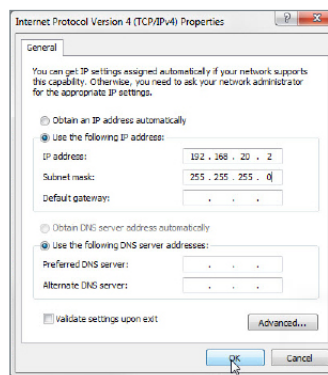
Internet Protocol Version 4 (TCP/IPv4) Properties

?

General

You can get IP settings assigned automatically if your network supports this capability. Otherwise, you need to ask your network administrator for the appropriate IP settings.

Obtain an IP address automatically

Use the following IP address:

IP address: 192 . 168 . 20 . 2

Subnet mask: 255 . 255 . 255 . 0

Default gateway: . . .

Obtain DNS server address automatically

Use the following DNS server addresses:

Preferred DNS server: . . .

Alternate DNS server: . . .

Validate settings upon exit

Advanced...

OK

Cancel